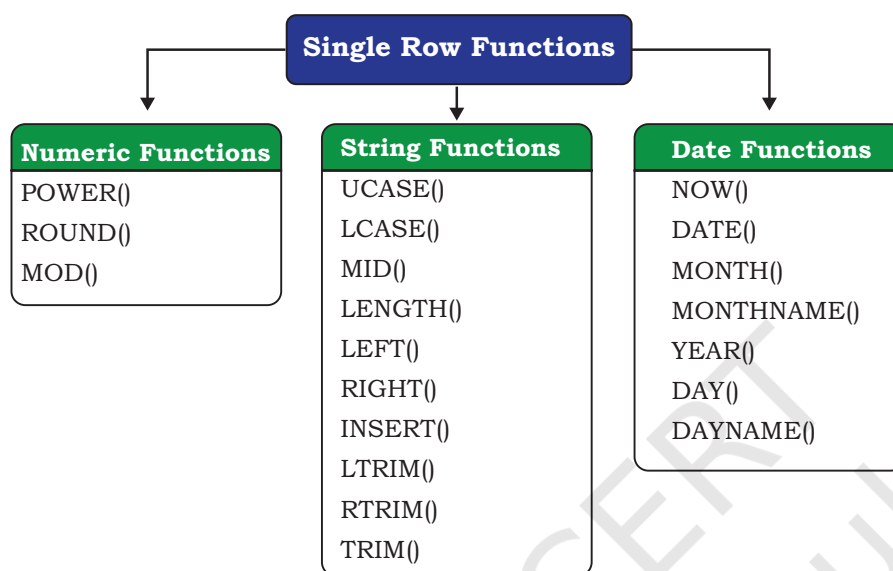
Single Row Functions

Numeric Functions
POWER()
ROUND()
MOD()

String Functions
UCASE()
LCASE()
MID()
LENGTH()
LEFT()
RIGHT()
INSERT()
LTRIM()
RTRIM()
TRIM()

Date Functions
NOW()
DATE()
MONTH()
MONTHNAME()
YEAR()
DAY()
DAYNAME()

CERT